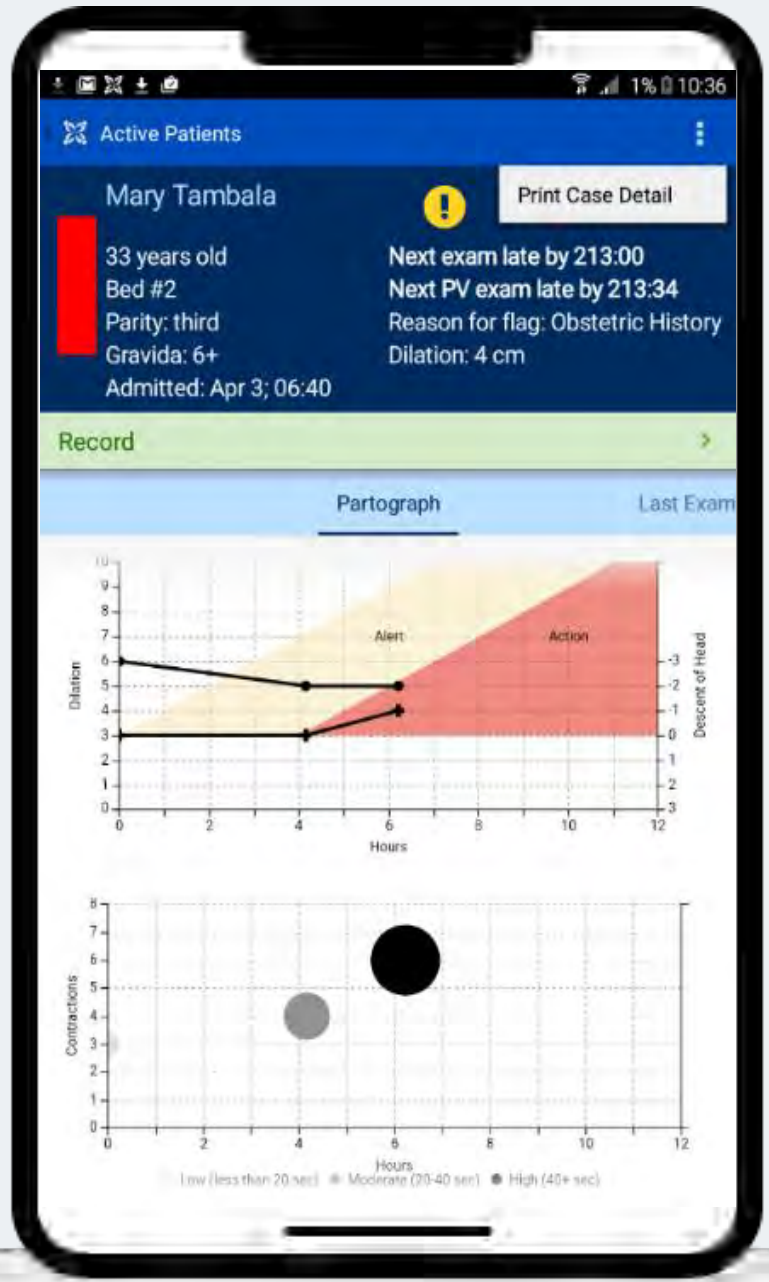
1% 10:36

Active Patients

Print Case Detail

Mary Tambala

33 years old
Bed #2
Parity: third
Gravida: 6+
Admitted: Apr 3; 06:40

Next exam late by 213:00
Next PV exam late by 213:34
Reason for flag: Obstetric History
Dilation: 4 cm

Record

Partograph

Last Exam

Dilation

Alert

Action

Descent of Head

10 9 8 7 6 5 4 3 2 1 0

-3 -2 -1 0 1 2 3

0 2 4 6 8 10 12

Hours

Contractions

8 7 6 5 4 3 2 1 0

0 2 4 6 8 10 12

Hours

Low (less than 20 sec) Moderate (20-40 sec) High (40+ sec)